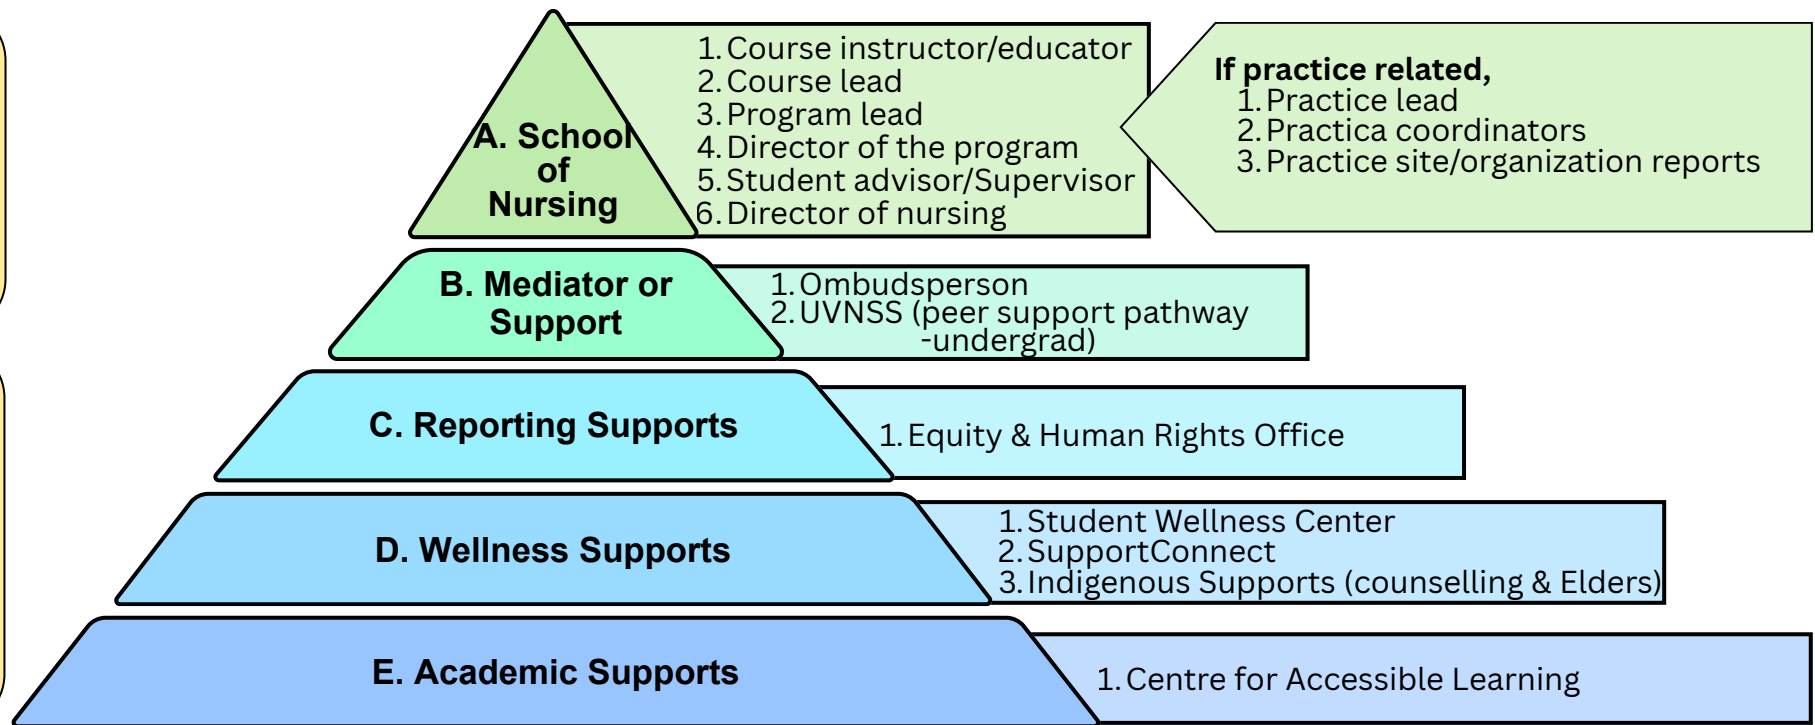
A. School of Nursing

1. Course instructor/educator
2. Course lead
3. Program lead
4. Director of the program
5. Student advisor/Supervisor
6. Director of nursing

If practice related,
1. Practice lead
2. Practica coordinators
3. Practice site/organization reports

B. Mediator or Support

1. Ombudsperson
2. UVNSS (peer support pathway -undergrad)

C. Reporting Supports

1. Equity & Human Rights Office

D. Wellness Supports

1. Student Wellness Center
2. SupportConnect
3. Indigenous Supports (counselling & Elders)

E. Academic Supports

1. Centre for Accessible Learning